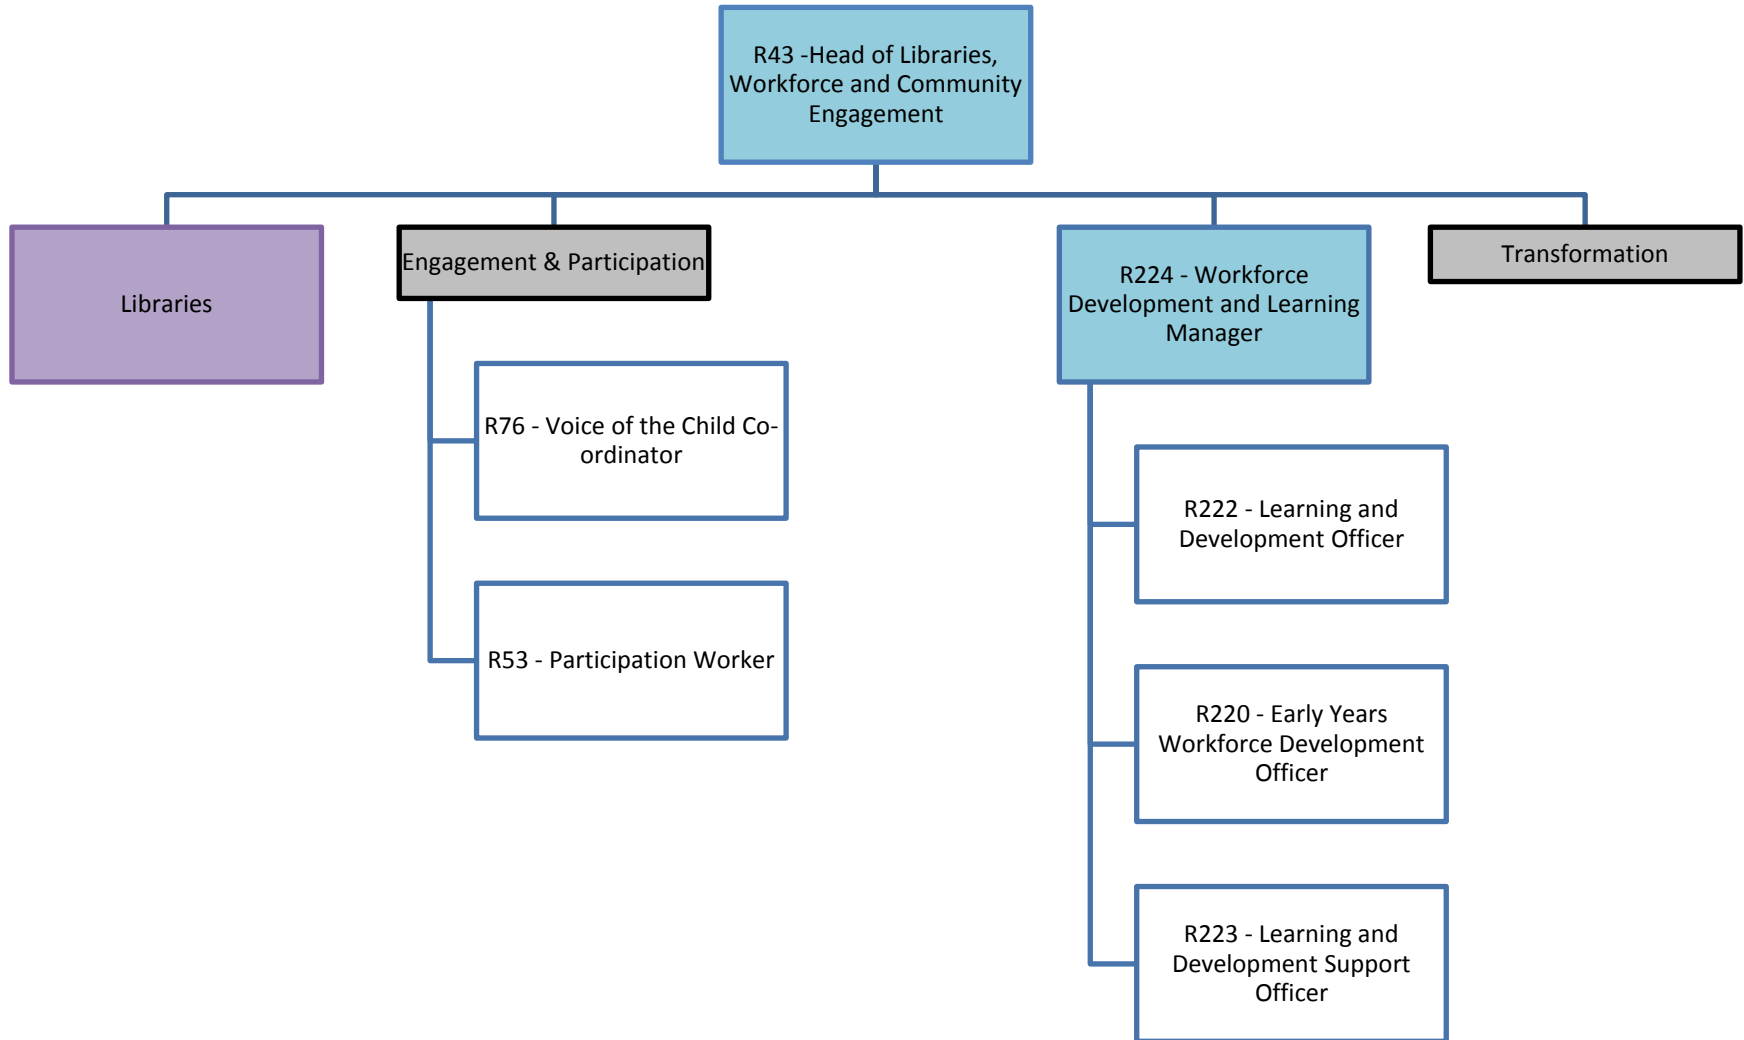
R43 -Head of Libraries, Workforce and Community Engagement

Libraries

Engagement & Participation

R76 - Voice of the Child Co-ordinator

R53 - Participation Worker

R224 - Workforce Development and Learning Manager

R222 - Learning and Development Officer

R220 - Early Years Workforce Development Officer

R223 - Learning and Development Support Officer

Transformation